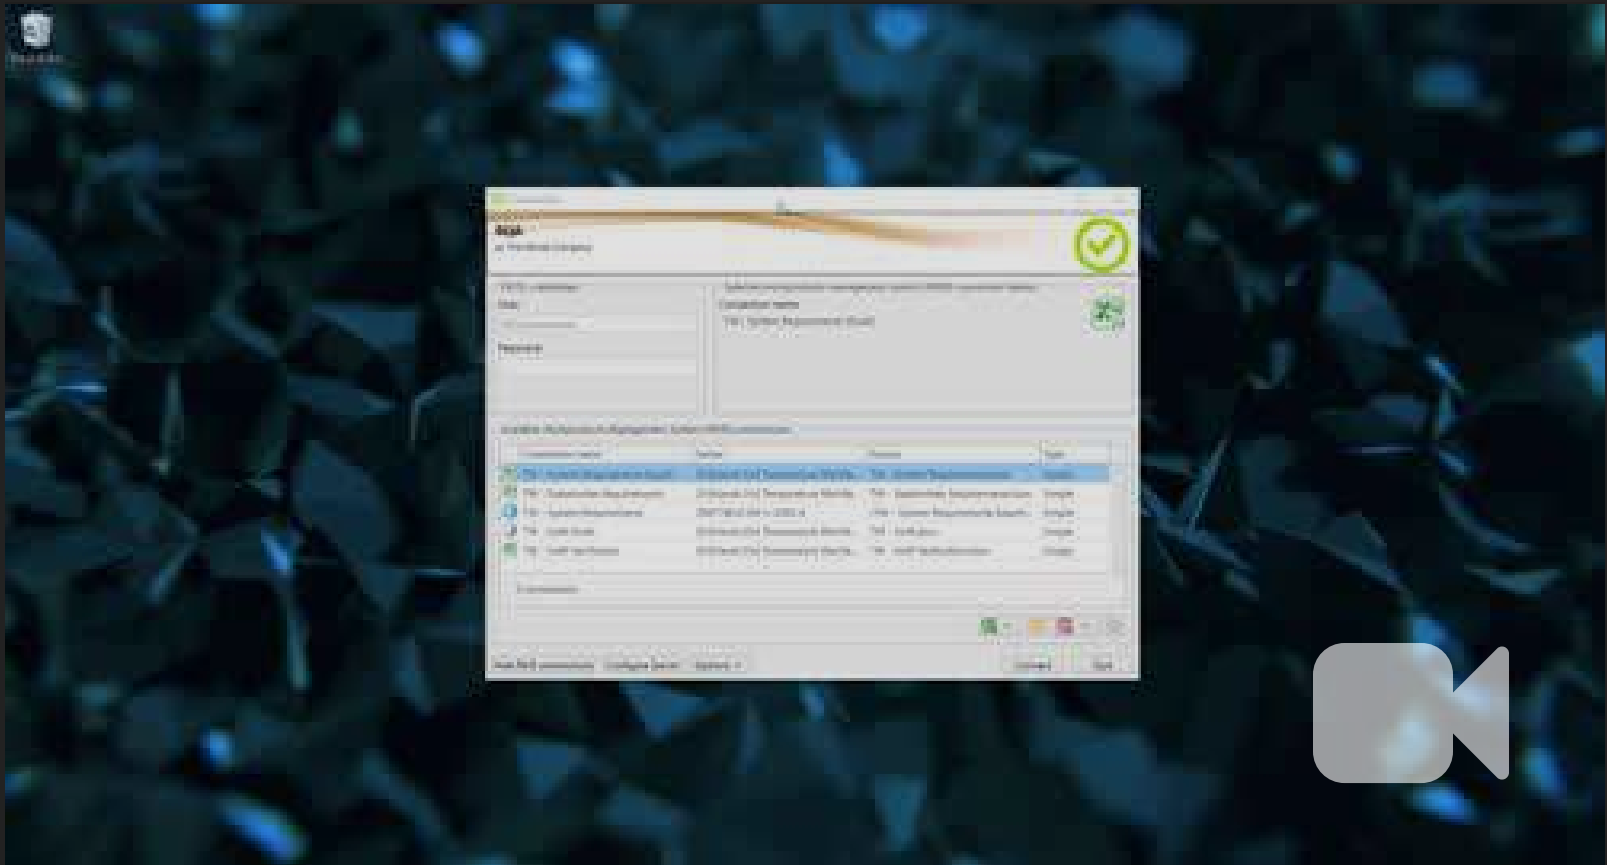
Recycle Bin

Login

TM - System Requirement (Excel)

Password

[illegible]

Connection name

TM - System Requirements (Excel)

TM - Stakeholder Requirements

TM - System Requirements

TM - Draft Work

TM - Draft Verification

New RMS connection

Configure Server

Options

Connect

Quit